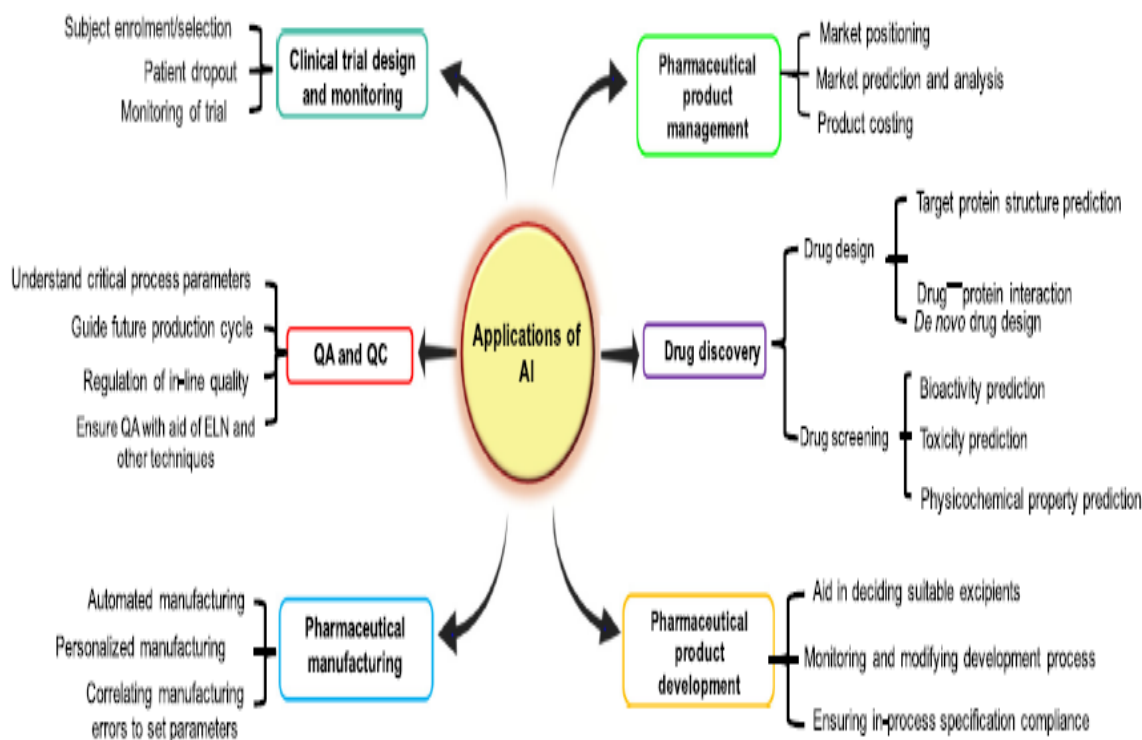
Applications of AI

Clinical trial design and monitoring
Subject enrolment/selection
Patient dropout
Monitoring of trial

Pharmaceutical product management
Market positioning
Market prediction and analysis
Product costing

QA and QC
Understand critical process parameters
Guide future production cycle
Regulation of in-line quality
Ensure QA with aid of ELN and other techniques

Drug discovery
Drug design
Target protein structure prediction
Drug–protein interaction
De novo drug design
Drug screening
Bioactivity prediction
Toxicity prediction
Physicochemical property prediction

Pharmaceutical manufacturing
Automated manufacturing
Personalized manufacturing
Correlating manufacturing errors to set parameters

Pharmaceutical product development
Aid in deciding suitable excipients
Monitoring and modifying development process
Ensuring in-process specification compliance